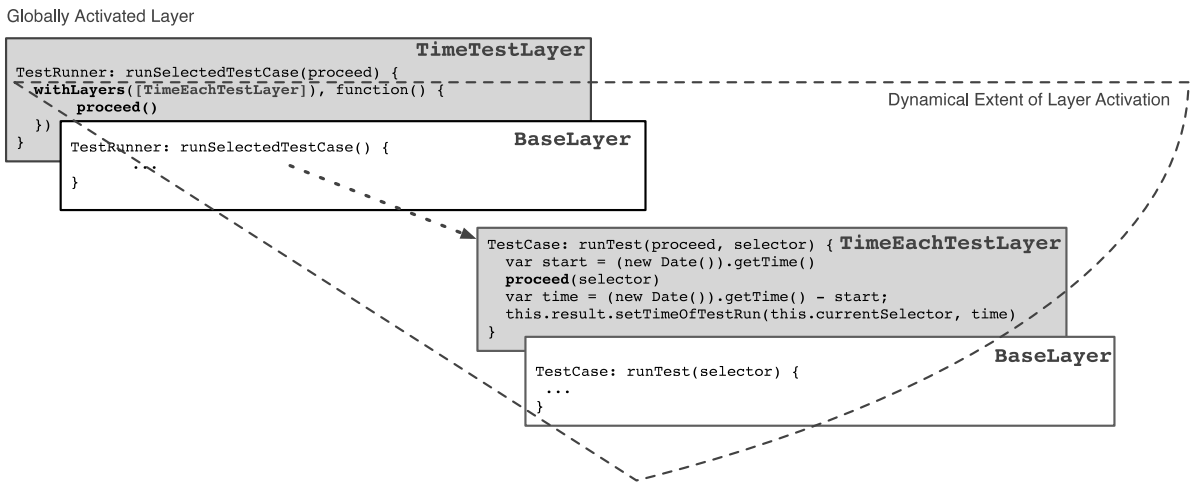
Globally Activated Layer

TimeTestLayer
TestRunner: runSelectedTestCase(proceed) {
withLayers([TimeEachTestLayer]), function() {
proceed()
})
}

Dynamical Extent of Layer Activation

BaseLayer
TestRunner: runSelectedTestCase() {
...
}

TestCase: runTest(proceed, selector) { TimeEachTestLayer
var start = (new Date()).getTime()
proceed(selector)
var time = (new Date()).getTime() - start;
this.result.setTimeOfTestRun(this.currentSelector, time)
}

BaseLayer
TestCase: runTest(selector) {
...
}